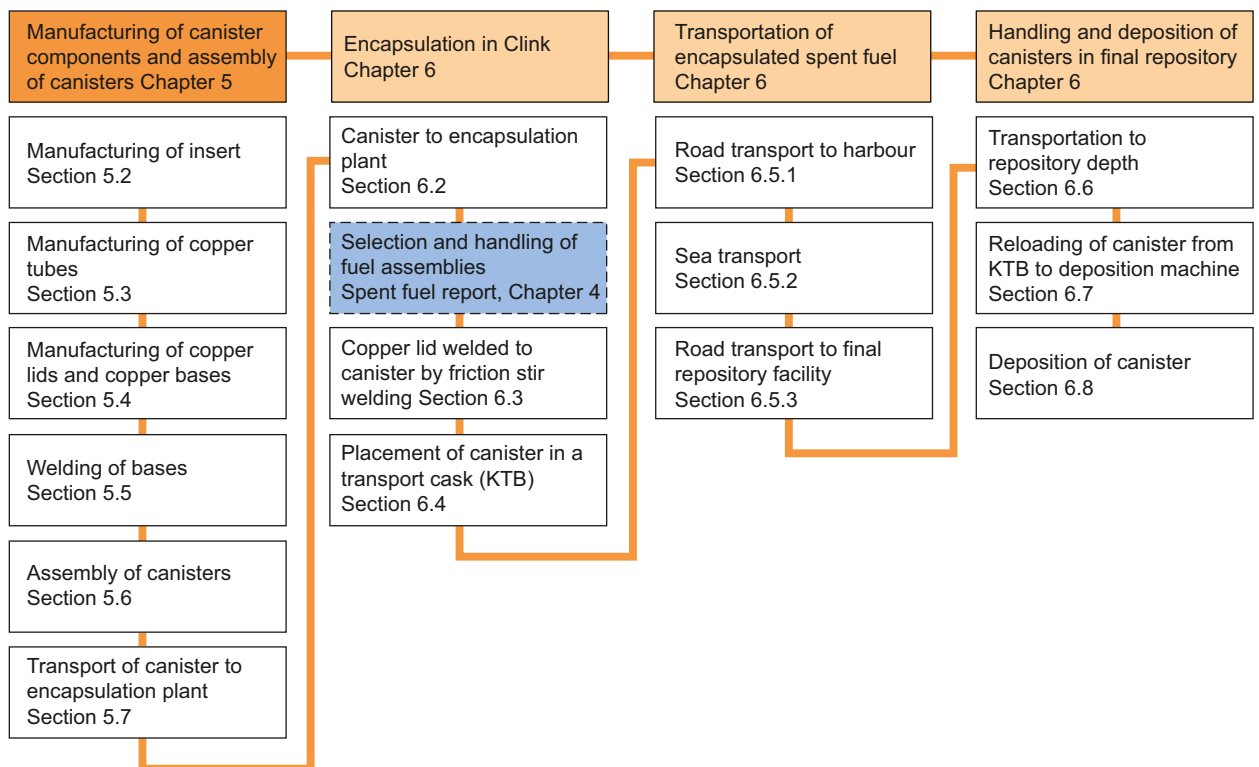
Manufacturing of canister components and assembly of canisters Chapter 5

Manufacturing of insert
Section 5.2

Manufacturing of copper tubes
Section 5.3

Manufacturing of copper lids and copper bases
Section 5.4

Welding of bases
Section 5.5

Assembly of canisters
Section 5.6

Transport of canister to encapsulation plant
Section 5.7

Encapsulation in Clink
Chapter 6

Canister to encapsulation plant
Section 6.2

Selection and handling of fuel assemblies
Spent fuel report, Chapter 4

Copper lid welded to canister by friction stir welding Section 6.3

Placement of canister in a transport cask (KTB)
Section 6.4

Transportation of encapsulated spent fuel
Chapter 6

Road transport to harbour
Section 6.5.1

Sea transport
Section 6.5.2

Road transport to final repository facility
Section 6.5.3

Handling and deposition of canisters in final repository
Chapter 6

Transportation to repository depth
Section 6.6

Reloading of canister from KTB to deposition machine
Section 6.7

Deposition of canister
Section 6.8